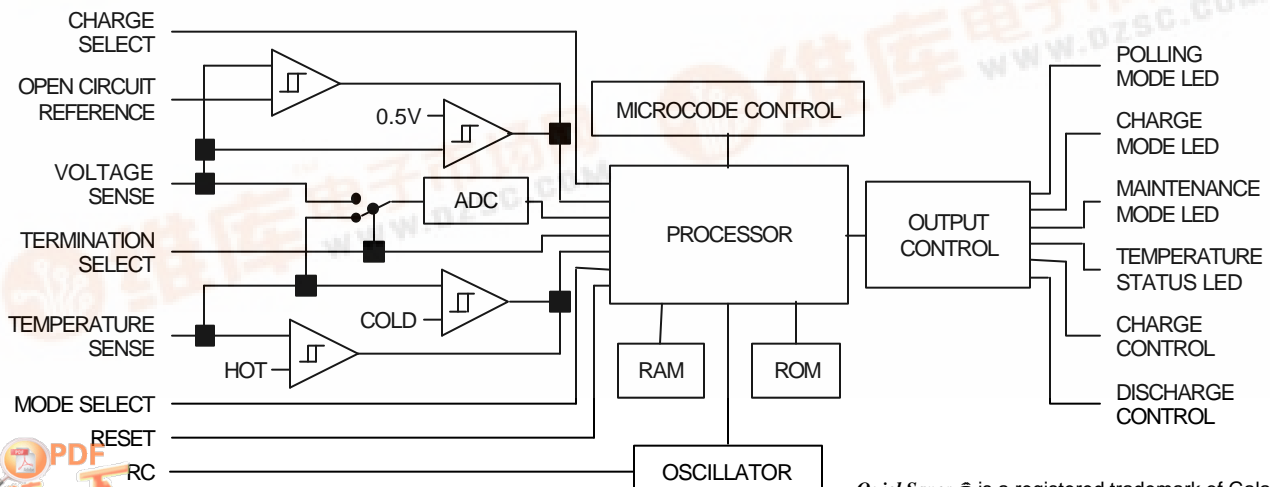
CHARGE SELECT

OPEN CIRCUIT REFERENCE

0.5V

VOLTAGE SENSE

TERMINATION SELECT

TEMPERATURE SENSE

MODE SELECT

RESET

RC

COLD

HOT

ADC

MICROCODE CONTROL

PROCESSOR

RAM

ROM

OSCILLATOR

OUTPUT CONTROL

POLLING MODE LED

CHARGE MODE LED

MAINTENANCE MODE LED

TEMPERATURE STATUS LED

CHARGE CONTROL

DISCHARGE CONTROL

www.dzsc.com

PDF

QuickSense® is a registered trademark of Gala